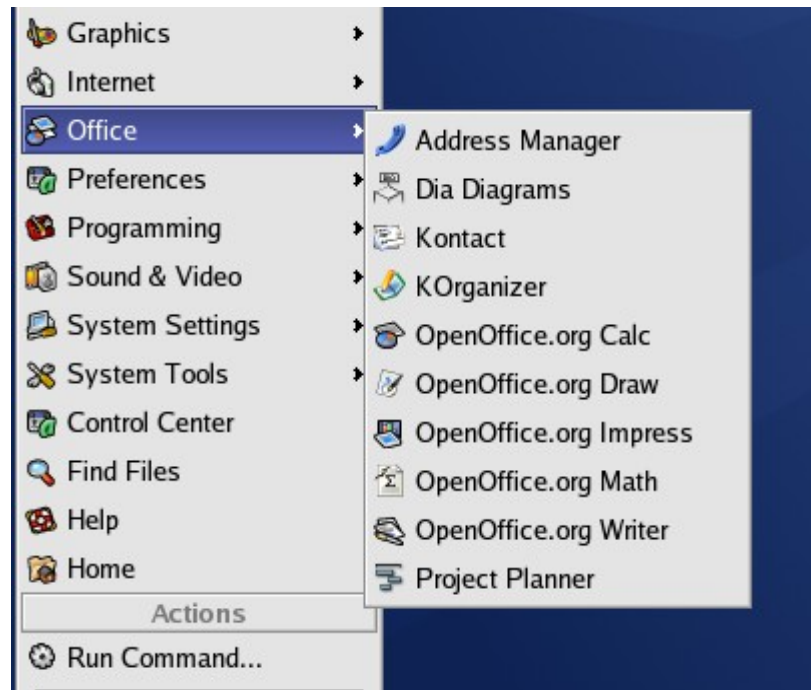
Graphics
Internet
Office
Preferences
Programming
Sound & Video
System Settings
System Tools
Control Center
Find Files
Help
Home
Actions
Run Command...

Address Manager
Dia Diagrams
Kontact
KOrganizer
OpenOffice.org Calc
OpenOffice.org Draw
OpenOffice.org Impress
OpenOffice.org Math
OpenOffice.org Writer
Project Planner